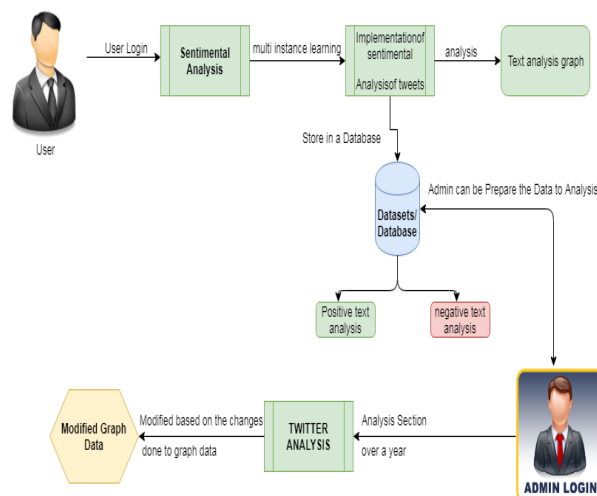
User Login

Sentimental Analysis

multi instance learning

Implementationof sentimental Analysisof tweets

analysis

Text analysis graph

User

Store in a Database

Admin can be Prepare the Data to Analysis

Datasets/ Database

Positive text analysis

negative text analysis

Modified Graph Data

Modified based on the changes done to graph data

TWITTER ANALYSIS

Analysis Section over a year

ADMIN LOGIN